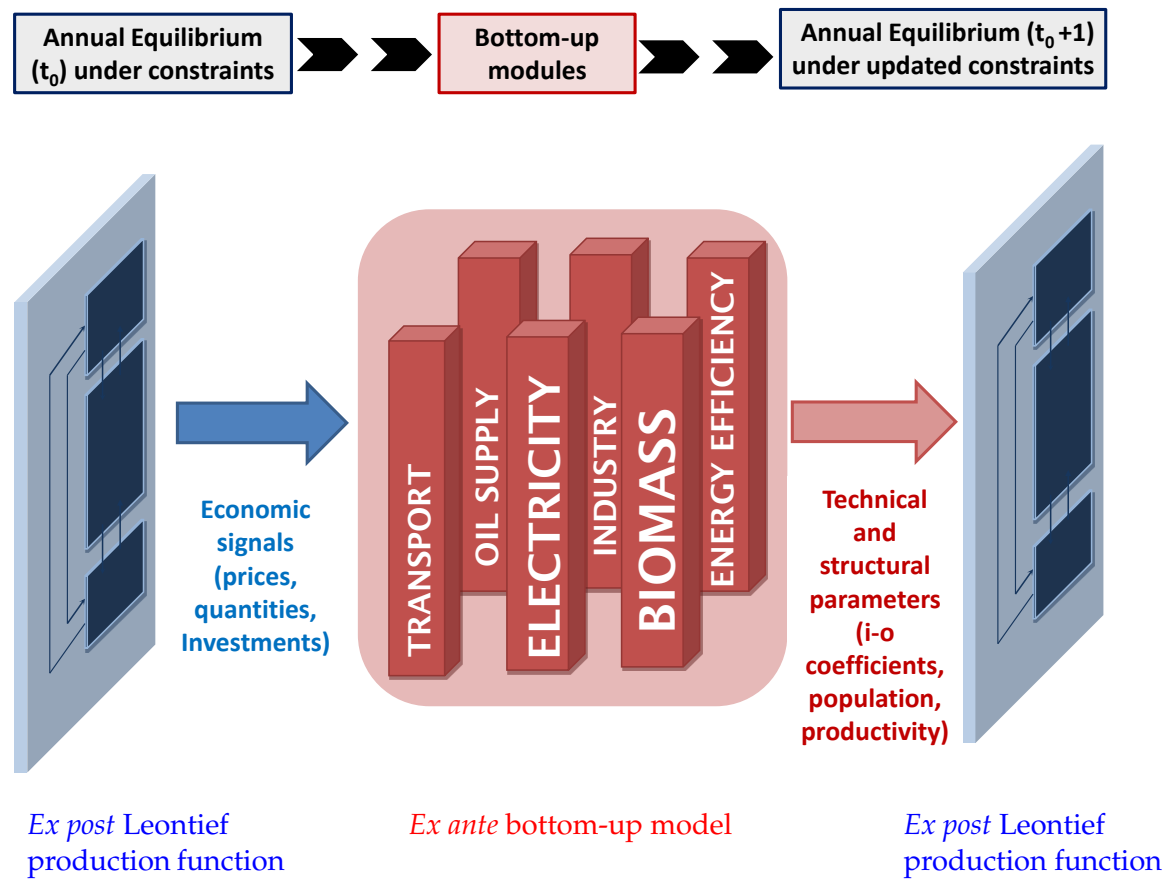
Annual Equilibrium ($t_0$) under constraints

Bottom-up modules

Annual Equilibrium ($t_0$ +1) under updated constraints

Economic signals (prices, quantities, Investments)

TRANSPORT

OIL SUPPLY

ELECTRICITY

INDUSTRY

BIOMASS

ENERGY EFFICIENCY

Technical and structural parameters (i-o coefficients, population, productivity)

*Ex post* Leontief production function

*Ex ante* bottom-up model

*Ex post* Leontief production function